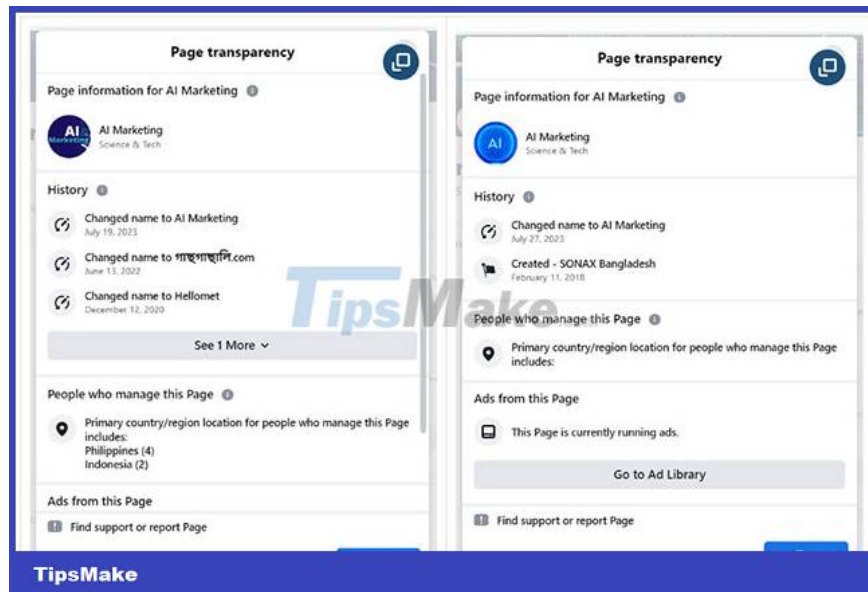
Page transparency

Page information for AI Marketing

AI Marketing

AI Marketing
Science & Tech

History

Changed name to AI Marketing
July 19, 2023

Changed name to গাছগাছালি.com
June 13, 2022

Changed name to Hellomet
December 12, 2020

See 1 More

People who manage this Page

Primary country/region location for people who manage this Page includes:
Philippines (4)
Indonesia (2)

Ads from this Page

Find support or report Page

Page transparency

Page information for AI Marketing

AI

AI Marketing
Science & Tech

History

Changed name to AI Marketing
July 27, 2023

Created - SONAX Bangladesh
February 11, 2018

People who manage this Page

Primary country/region location for people who manage this Page includes:

Ads from this Page

This Page is currently running ads.

Go to Ad Library

Find support or report Page

TipsMake

TipsMake